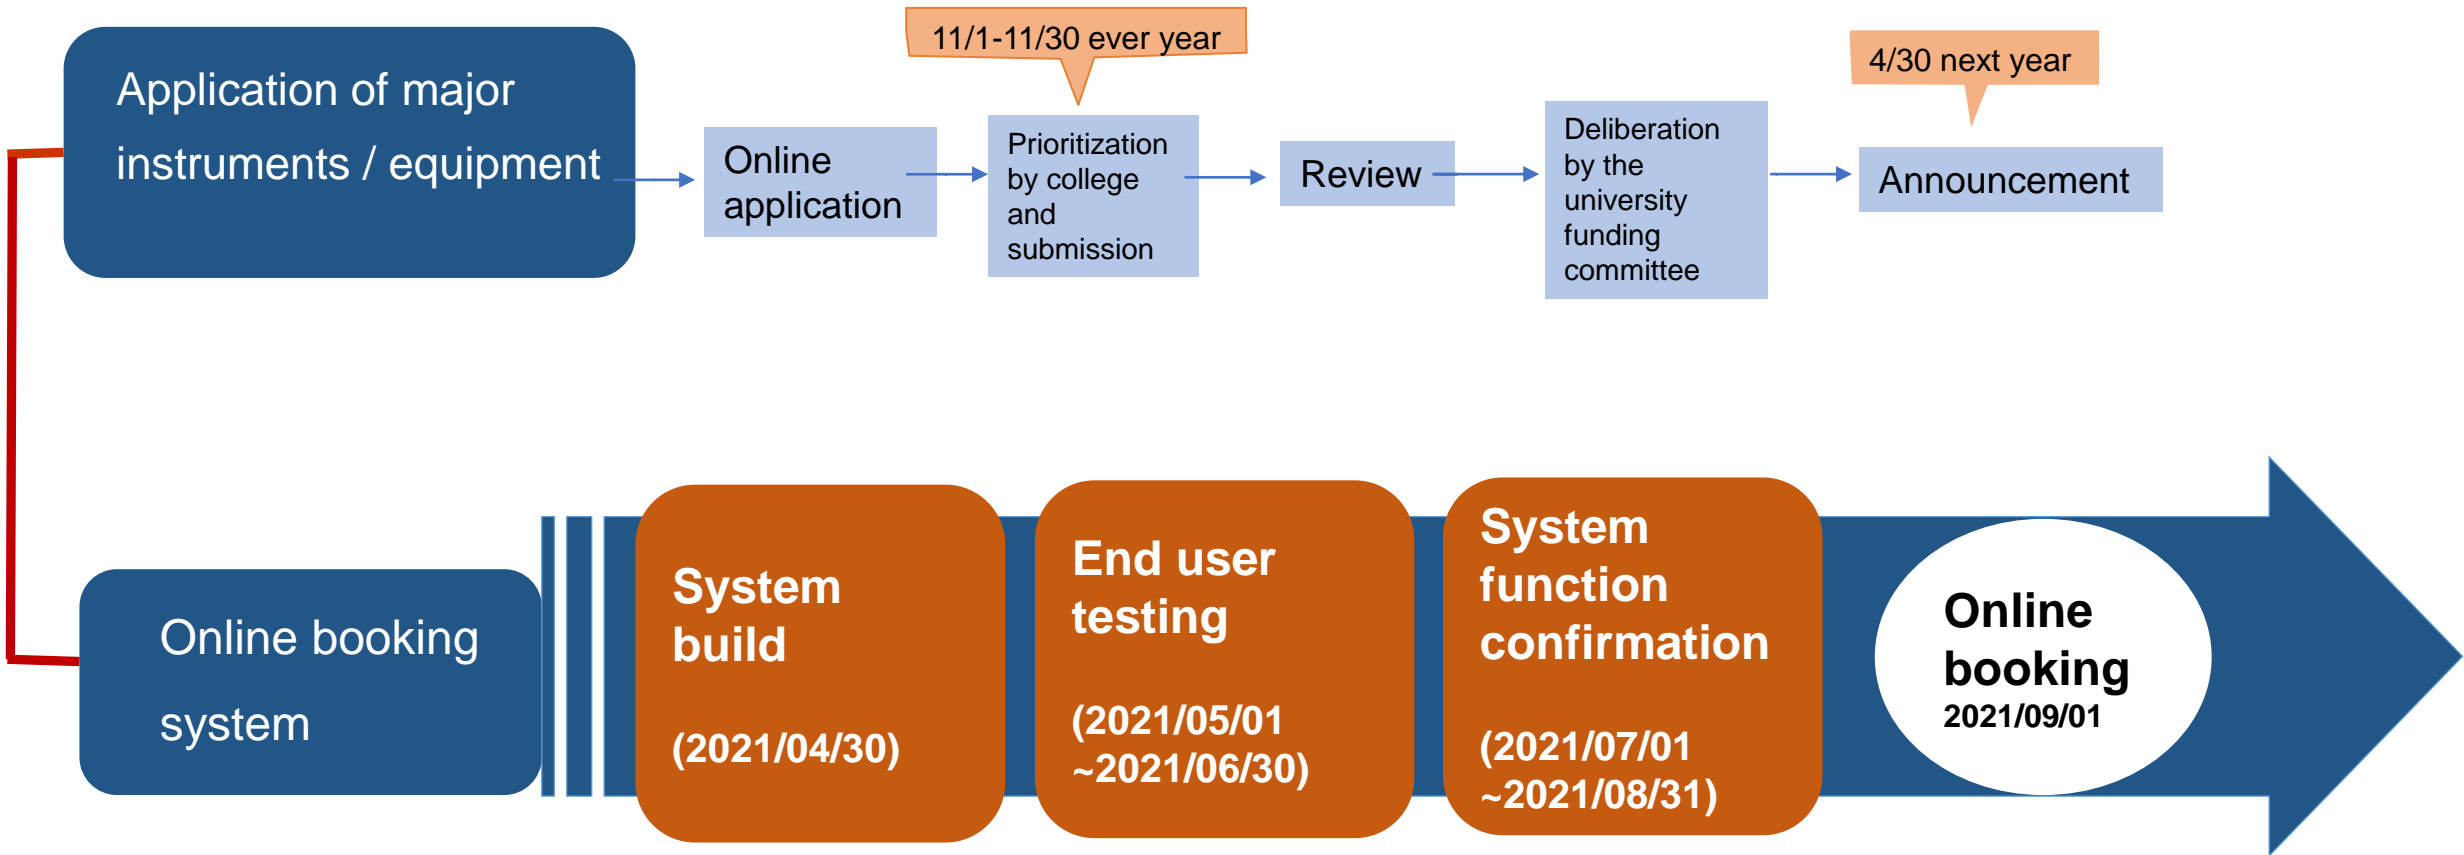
Application of major instruments / equipment

Online application

11/1-11/30 ever year

Prioritization by college and submission

Review

Deliberation by the university funding committee

4/30 next year

Announcement

Online booking system

System build

(2021/04/30)

End user testing

(2021/05/01 ~2021/06/30)

System function confirmation

(2021/07/01 ~2021/08/31)

Online booking
2021/09/01